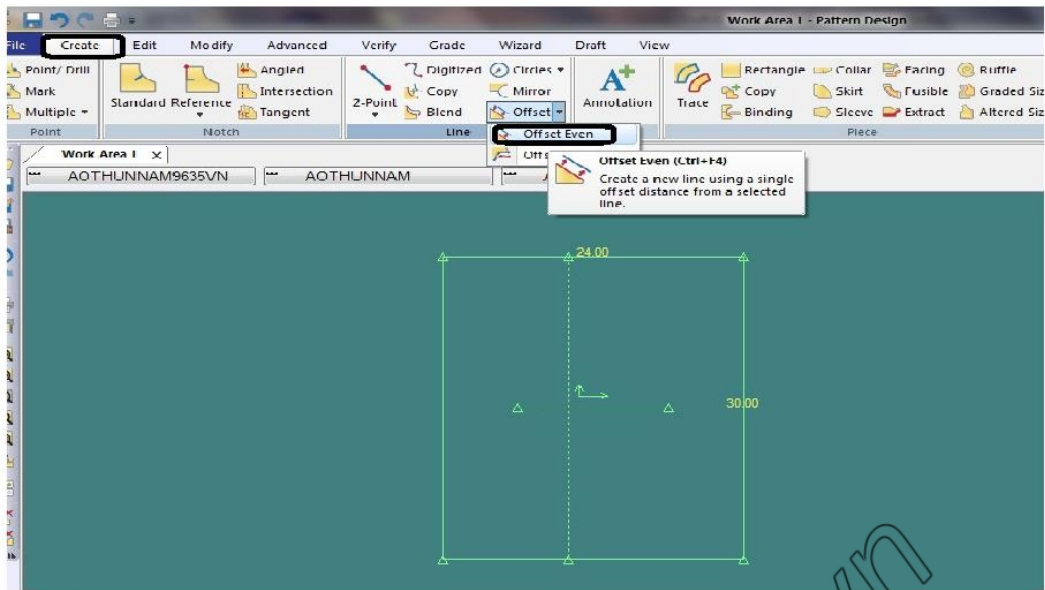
Work Area 1 - Pattern Design

File Create Edit Modify Advanced Verify Grade Wizard Draft View

Point/ Drill
Mark
Multiple
Point

Standard Reference
Angled
Intersection
Tangent
Notch

2-Point
Digitized
Copy
Blend
Circles
Mirror
Offset
Line

Offset Even
Offs

Annotation

Trace
Rectangle
Copy
Binding
Collar
Skirt
Sleeve
Facing
Fusible
Extract
Ruffle
Graded Siz
Altered Siz
Piece

Work Area 1 ×
AOTHUNNAM9635VN
AOTHUNNAM

Offset Even (Ctrl+F4)
Create a new line using a single offset distance from a selected line.

24.00
30.00